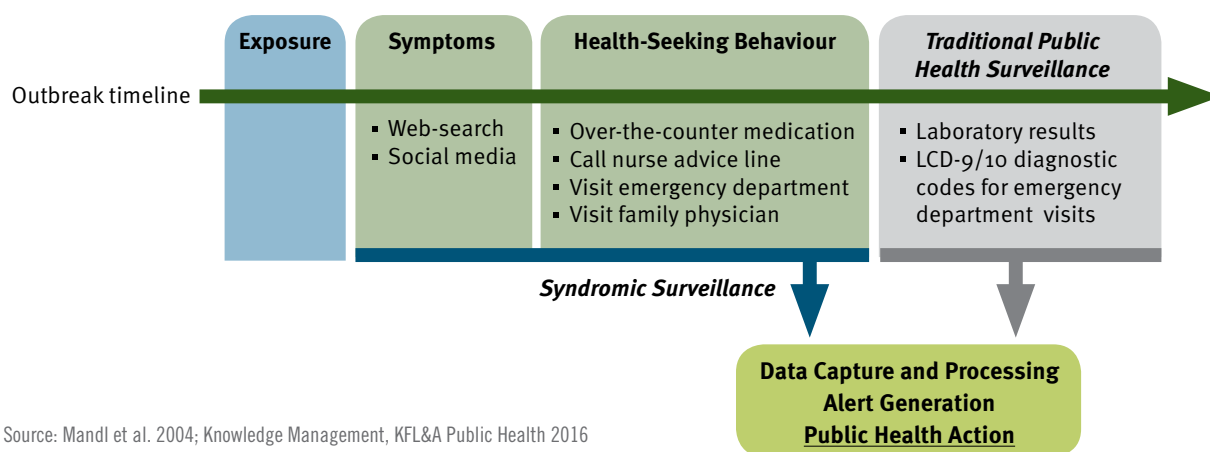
Exposure

Symptoms

Health-Seeking Behaviour

Traditional Public Health Surveillance

Outbreak timeline

- Web-search
- Social media

- Over-the-counter medication
- Call nurse advice line
- Visit emergency department
- Visit family physician

- Laboratory results
- LCD-9/10 diagnostic codes for emergency department visits

Syndromic Surveillance

Data Capture and Processing
Alert Generation
Public Health Action

Source: Mandl et al. 2004; Knowledge Management, KFL&A Public Health 2016